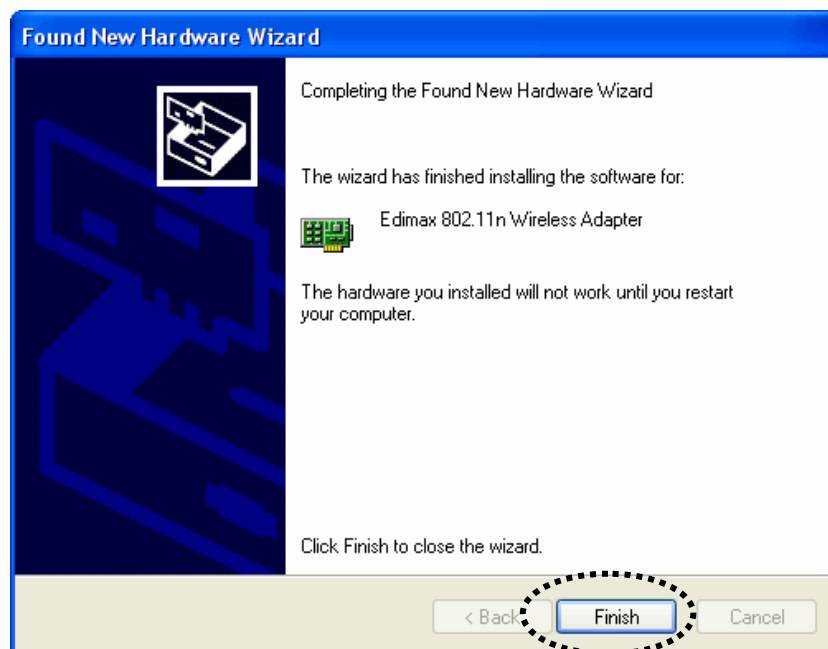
Found New Hardware Wizard

Completing the Found New Hardware Wizard

The wizard has finished installing the software for:

Edimax 802.11n Wireless Adapter

The hardware you installed will not work until you restart your computer.

Click Finish to close the wizard.

< Back

Finish

Cancel